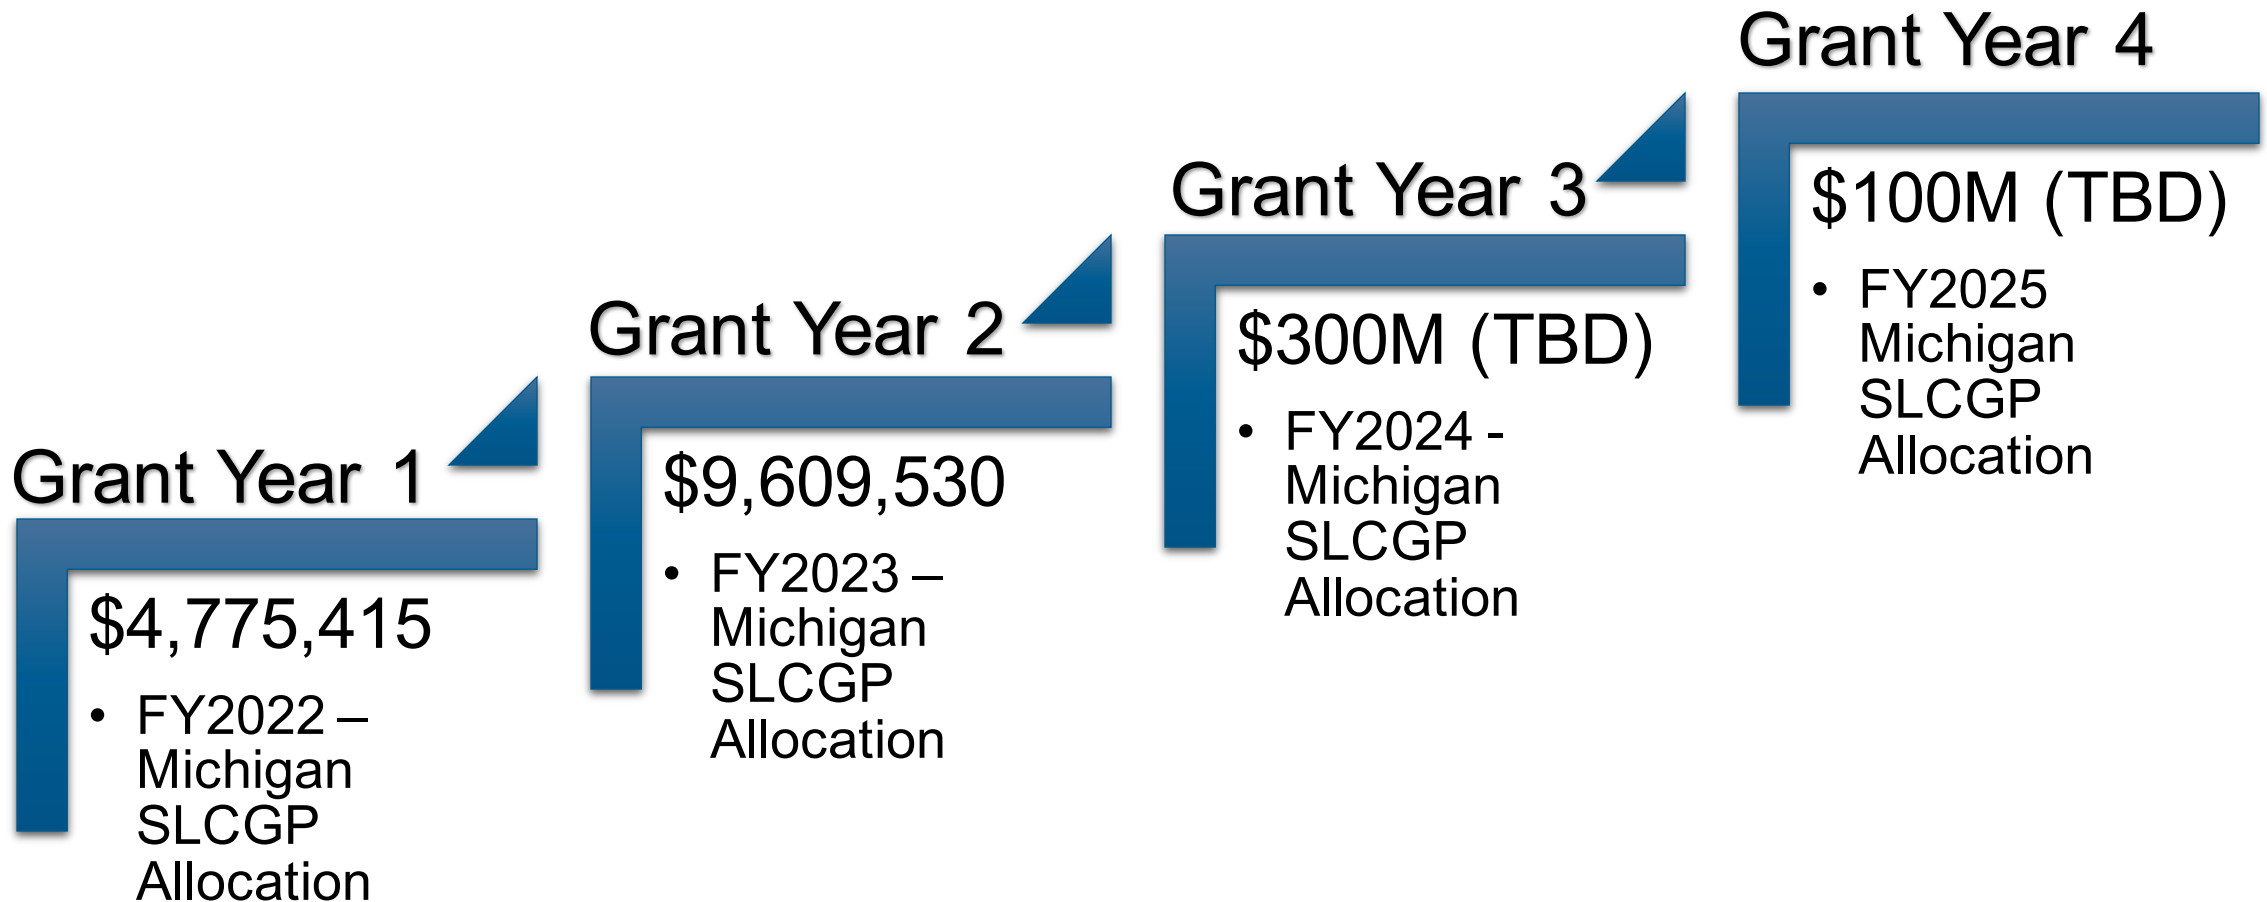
Grant Year 1

$4,775,415

- FY2022 – Michigan SLCGP Allocation

Grant Year 2

$9,609,530

- FY2023 – Michigan SLCGP Allocation

Grant Year 3

$300M (TBD)

- FY2024 - Michigan SLCGP Allocation

Grant Year 4

$100M (TBD)

- FY2025 Michigan SLCGP Allocation